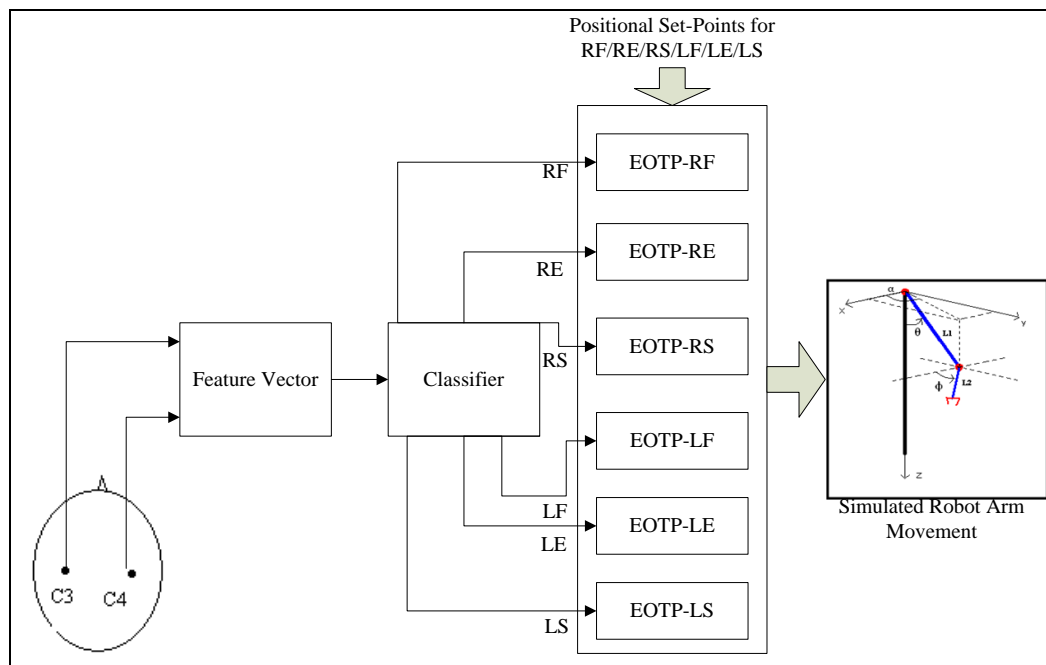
Positional Set-Points for RF/RE/RS/LF/LE/LS

EOTP-RF

EOTP-RE

EOTP-RS

EOTP-LF

EOTP-LE

EOTP-LS

RF

RE

RS

LF

LE

LS

Feature Vector

Classifier

C3

C4

α

x

y

θ

L1

ϕ

L2

z

Simulated Robot Arm Movement